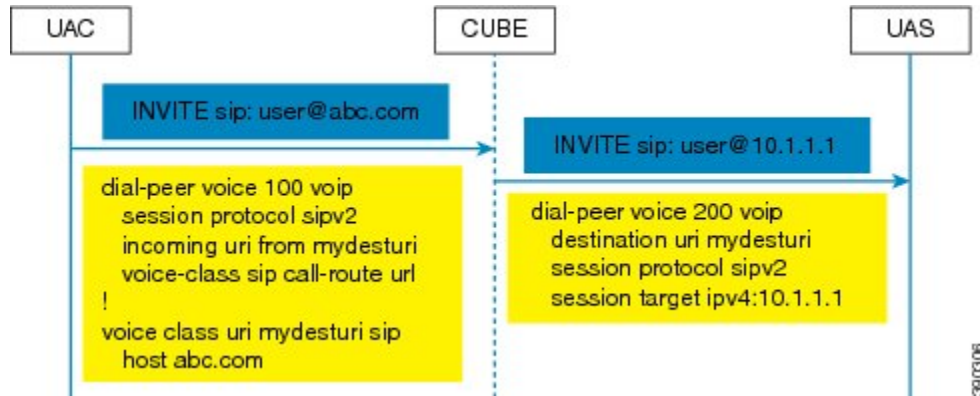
UAC

CUBE

UAS

INVITE sip: user@abc.com

INVITE sip: user@10.1.1.1

dial-peer voice 100 voip
session protocol sipv2
incoming uri from mydesturi
voice-class sip call-route url
!
voice class uri mydesturi sip
host abc.com

dial-peer voice 200 voip
destination uri mydesturi
session protocol sipv2
session target ipv4:10.1.1.1

390306